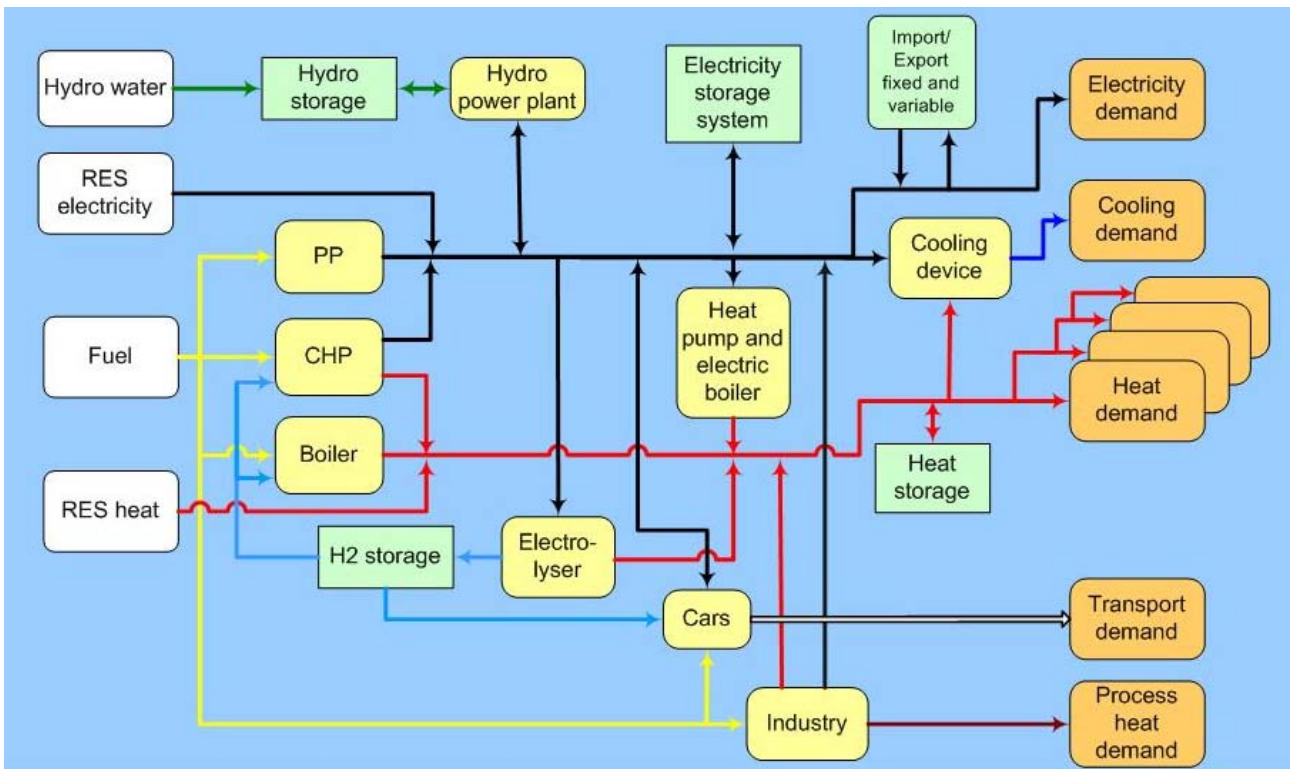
Hydro water

Hydro storage

Hydro power plant

Electricity storage system

Import/ Export fixed and variable

Electricity demand

RES electricity

Cooling demand

PP

Cooling device

Heat pump and electric boiler

Fuel

CHP

Heat demand

Boiler

Heat storage

RES heat

H2 storage

Electro-lyser

Cars

Transport demand

Industry

Process heat demand